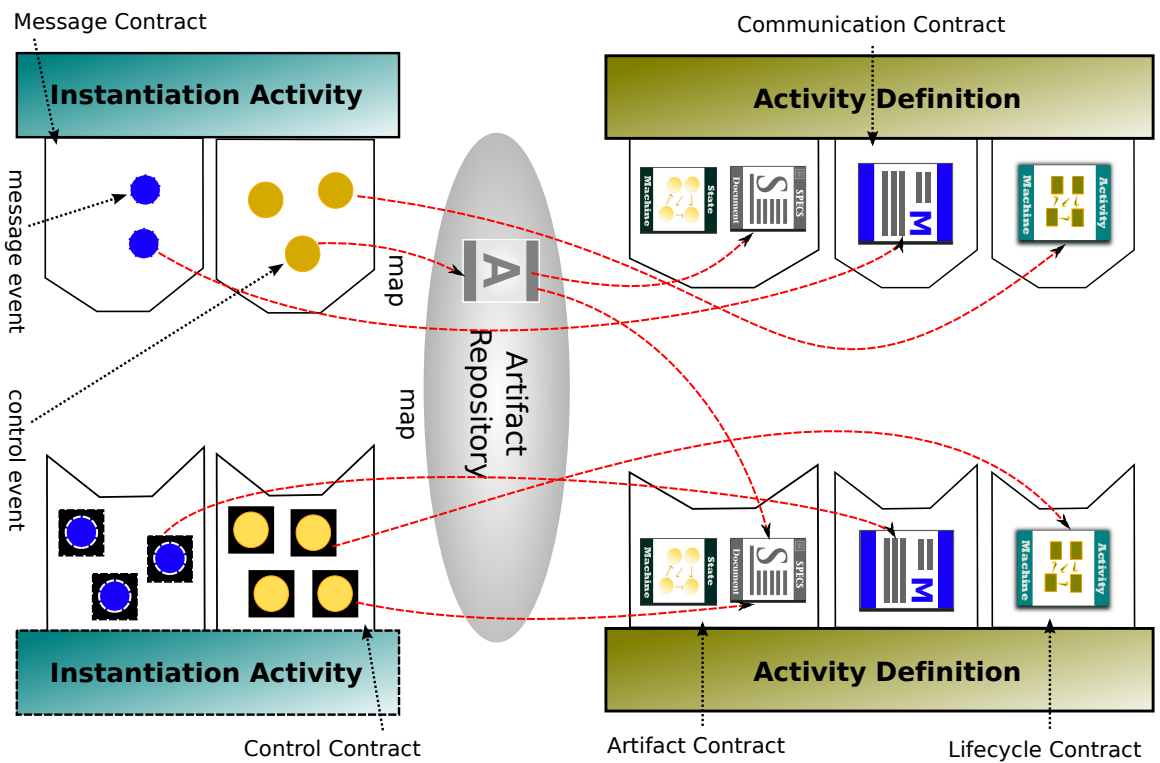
Message Contract

Instantiation Activity

message event

control event

map

Artifact Repository

map

Communication Contract

Activity Definition

State Machine

SPECS Document

M

Activity Machine

A

State Machine

SPECS Document

M

Activity Machine

Instantiation Activity

Control Contract

Activity Definition

Artifact Contract

Lifecycle Contract